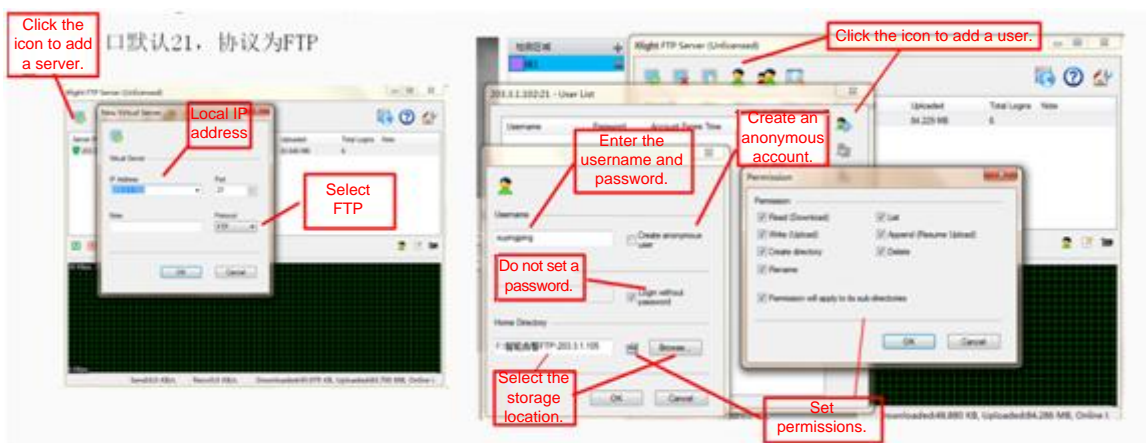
Click the icon to add a server.

口默认21，协议为FTP

Xlight FTP Server (Unlicensed)

New Virtual Server

Local IP address

Virtual Server

IP Address

Port

21

Note

Protocol

FTP

Select FTP

OK

Cancel

Uploaded

Total Logins

Note

Send:0.0 KB/s

Recv:0.0 KB/s

Downloaded:49.8?? KB, Uploaded:84.286 MB, Online:

Click the icon to add a user.

Xlight FTP Server (Unlicensed)

203.3.1.102:21 - User List

Username

Password

Account Expire Time

Create an anonymous account.

Enter the username and password.

Uploaded

Total Logins

Note

84.229 MB

6

Username

Create anonymous user

Do not set a password.

Login without password

Home Directory

Browse...

Select the storage location.

OK

Cancel

Permission

Permission

Read (Download)

List

Write (Upload)

Append (Resume Upload)

Create directory

Delete

Rename

Permission will apply to its sub directories

OK

Cancel

Set permissions.

Downloaded:49.880 KB, Uploaded:84.286 MB, Online: